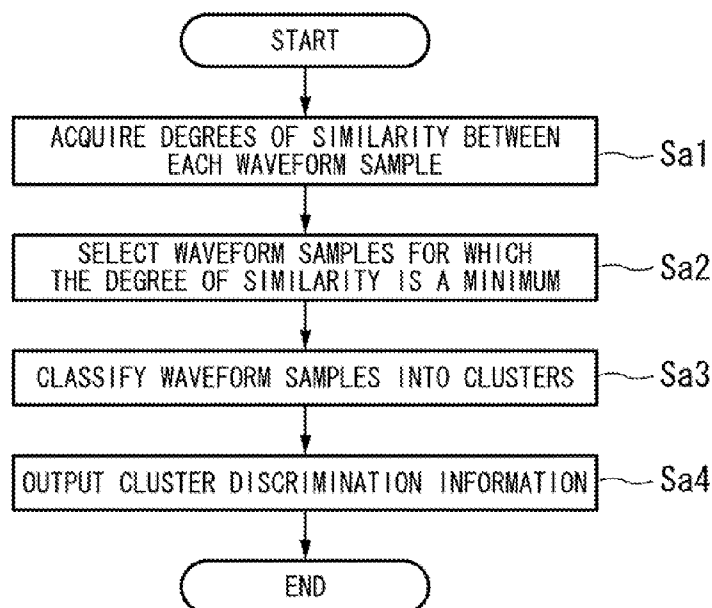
START

ACQUIRE DEGREES OF SIMILARITY BETWEEN EACH WAVEFORM SAMPLE

Sa1

SELECT WAVEFORM SAMPLES FOR WHICH THE DEGREE OF SIMILARITY IS A MINIMUM

Sa2

CLASSIFY WAVEFORM SAMPLES INTO CLUSTERS

Sa3

OUTPUT CLUSTER DISCRIMINATION INFORMATION

Sa4

END